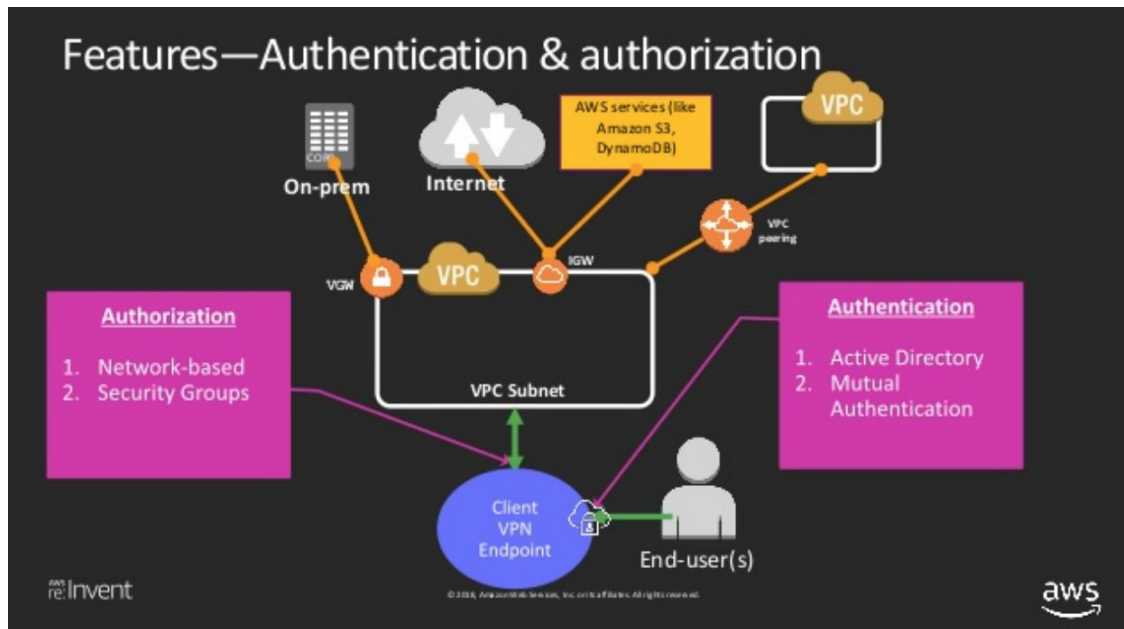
Features—Authentication & authorization

AWS services (like Amazon S3, DynamoDB)

VPC

CORP

On-prem

Internet

VPC peering

IGW

VGW

VPC

Authorization

1. Network-based
2. Security Groups

VPC Subnet

Authentication

1. Active Directory
2. Mutual Authentication

Client VPN Endpoint

End-user(s)

AWS re:Invent

© 2018, Amazon Web Services, Inc. or its affiliates. All rights reserved.

aws